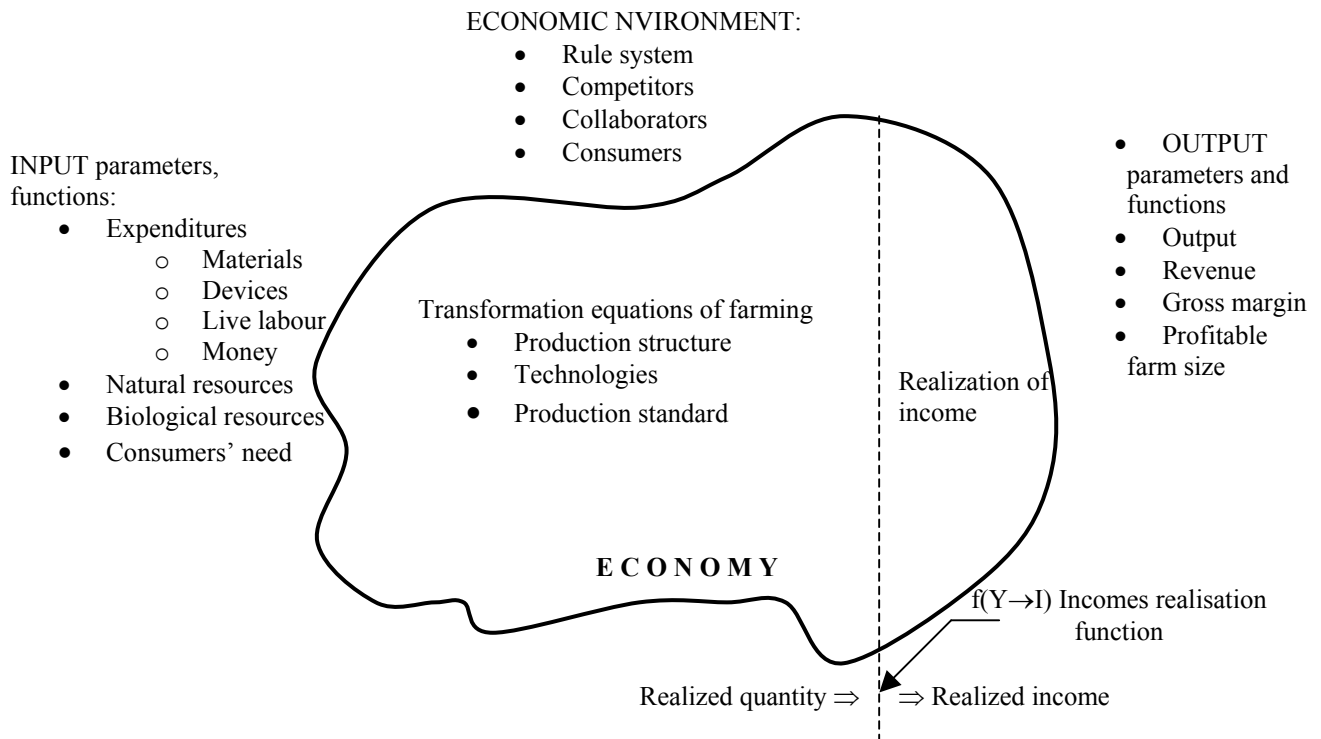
ECONOMIC NVIRONMENT:
- Rule system
- Competitors
- Collaborators
- Consumers

INPUT parameters, functions:
- Expenditures
  - Materials
  - Devices
  - Live labour
  - Money
- Natural resources
- Biological resources
- Consumers' need

Transformation equations of farming
- Production structure
- Technologies
- Production standard

Realization of income

- OUTPUT parameters and functions
- Output
- Revenue
- Gross margin
- Profitable farm size

E C O N O M Y

$f(Y \rightarrow I)$ Incomes realisation function

Realized quantity $\Rightarrow$ $\Rightarrow$ Realized income